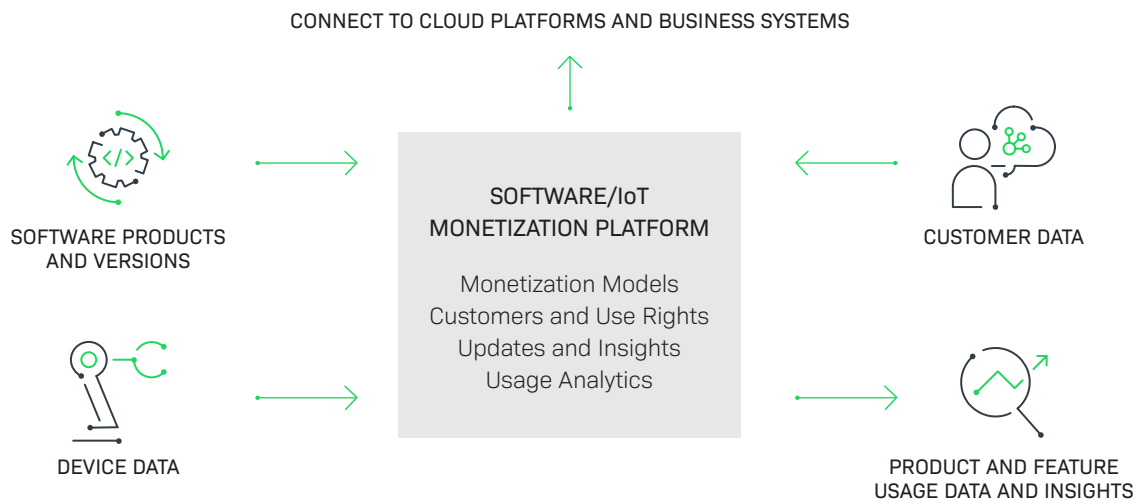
CONNECT TO CLOUD PLATFORMS AND BUSINESS SYSTEMS

</>

SOFTWARE PRODUCTS AND VERSIONS

SOFTWARE/IoT MONETIZATION PLATFORM

Monetization Models
Customers and Use Rights
Updates and Insights
Usage Analytics

CUSTOMER DATA

DEVICE DATA

PRODUCT AND FEATURE USAGE DATA AND INSIGHTS